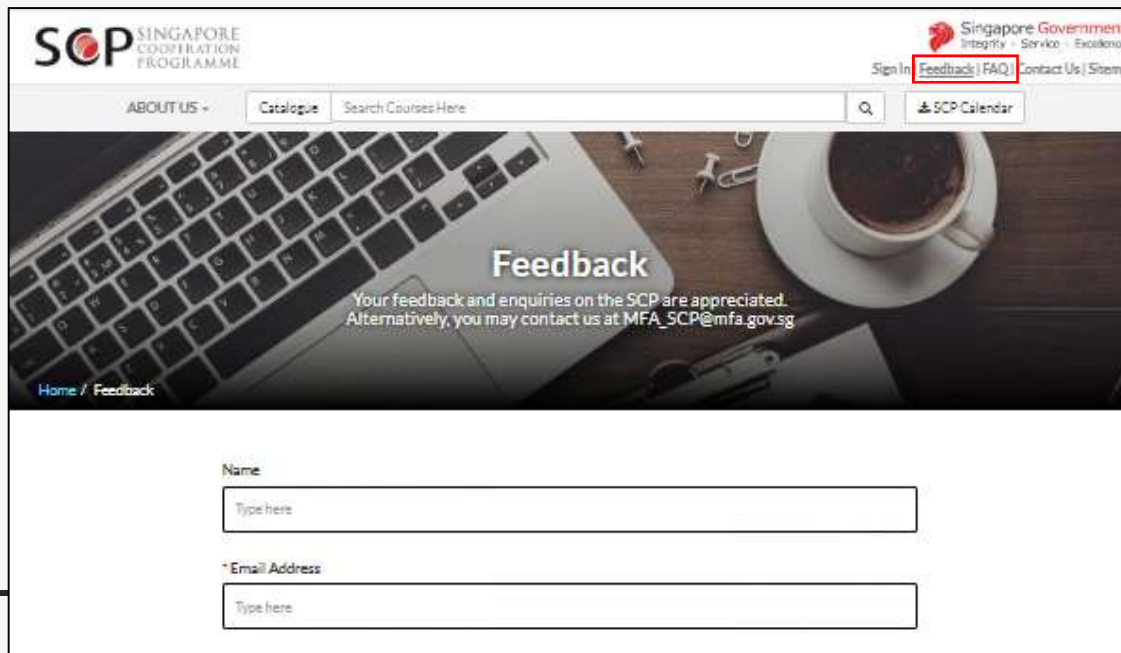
SCP SINGAPORE COOPERATION PROGRAMME

Singapore Governmen
Integrity · Service · Excellenc

Sign In | Feedback | FAQ | Contact Us | Sitem

ABOUT US ▾

Catalogue

Search Courses Here

SCP Calendar

Feedback

Your feedback and enquiries on the SCP are appreciated. Alternatively, you may contact us at MFA_SCP@mfa.gov.sg

Home / Feedback

Name

Type here

* Email Address

Type here